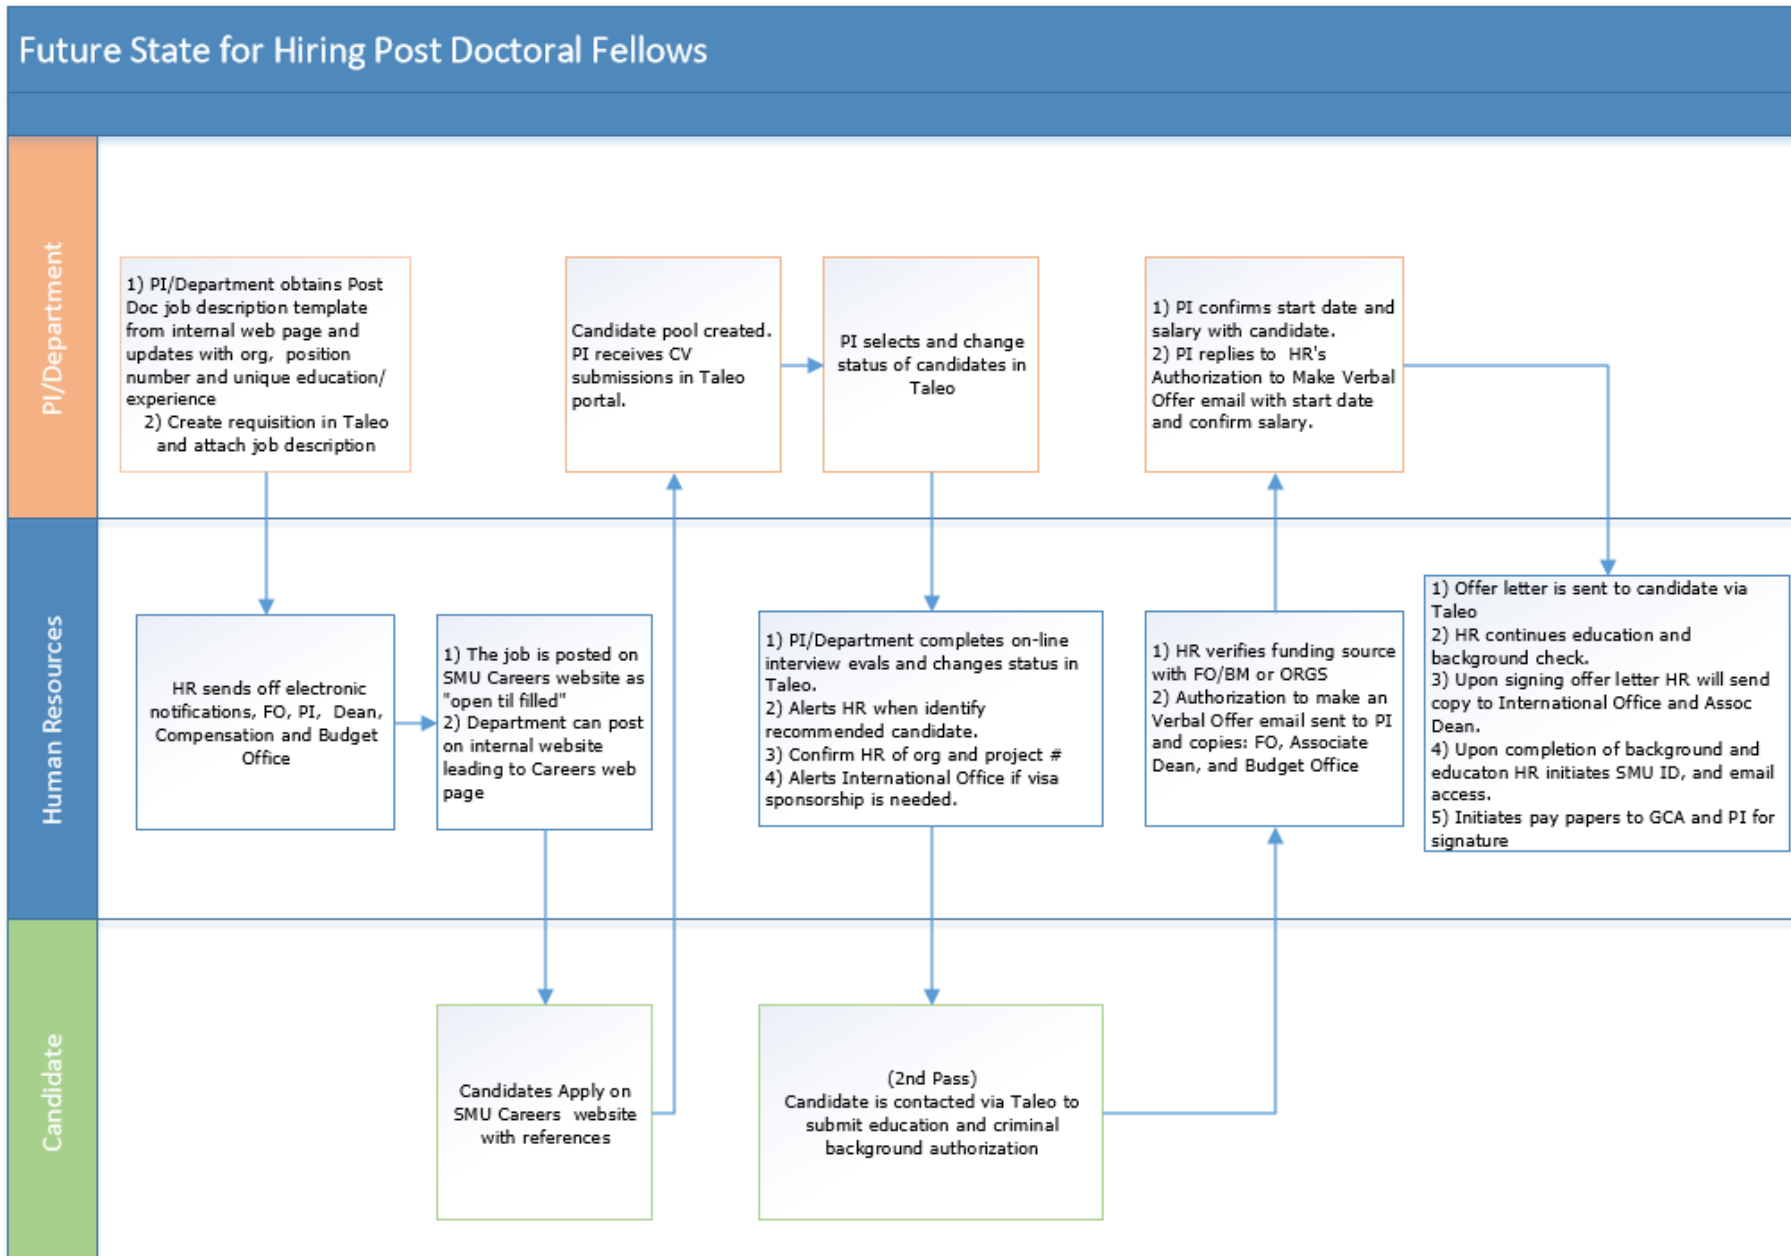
Future State for Hiring Post Doctoral Fellows

PI/Department

1) PI/Department obtains Post Doc job description template from internal web page and updates with org, position number and unique education/ experience
2) Create requisition in Taleo and attach job description

Candidate pool created. PI receives CV submissions in Taleo portal.

PI selects and change status of candidates in Taleo

1) PI confirms start date and salary with candidate.
2) PI replies to HR's Authorization to Make Verbal Offer email with start date and confirm salary.

Human Resources

HR sends off electronic notifications, FO, PI, Dean, Compensation and Budget Office

1) The job is posted on SMU Careers website as "open til filled"
2) Department can post on internal website leading to Careers web page

1) PI/Department completes on-line interview evals and changes status in Taleo.
2) Alerts HR when identify recommended candidate.
3) Confirm HR of org and project #
4) Alerts International Office if visa sponsorship is needed.

1) HR verifies funding source with FO/BM or ORGS
2) Authorization to make an Verbal Offer email sent to PI and copies: FO, Associate Dean, and Budget Office

1) Offer letter is sent to candidate via Taleo
2) HR continues education and background check.
3) Upon signing offer letter HR will send copy to International Office and Assoc Dean.
4) Upon completion of background and educaton HR initiates SMU ID, and email access.
5) Initiates pay papers to GCA and PI for signature

Candidate

Candidates Apply on SMU Careers website with references

(2nd Pass)
Candidate is contacted via Taleo to submit education and criminal background authorization